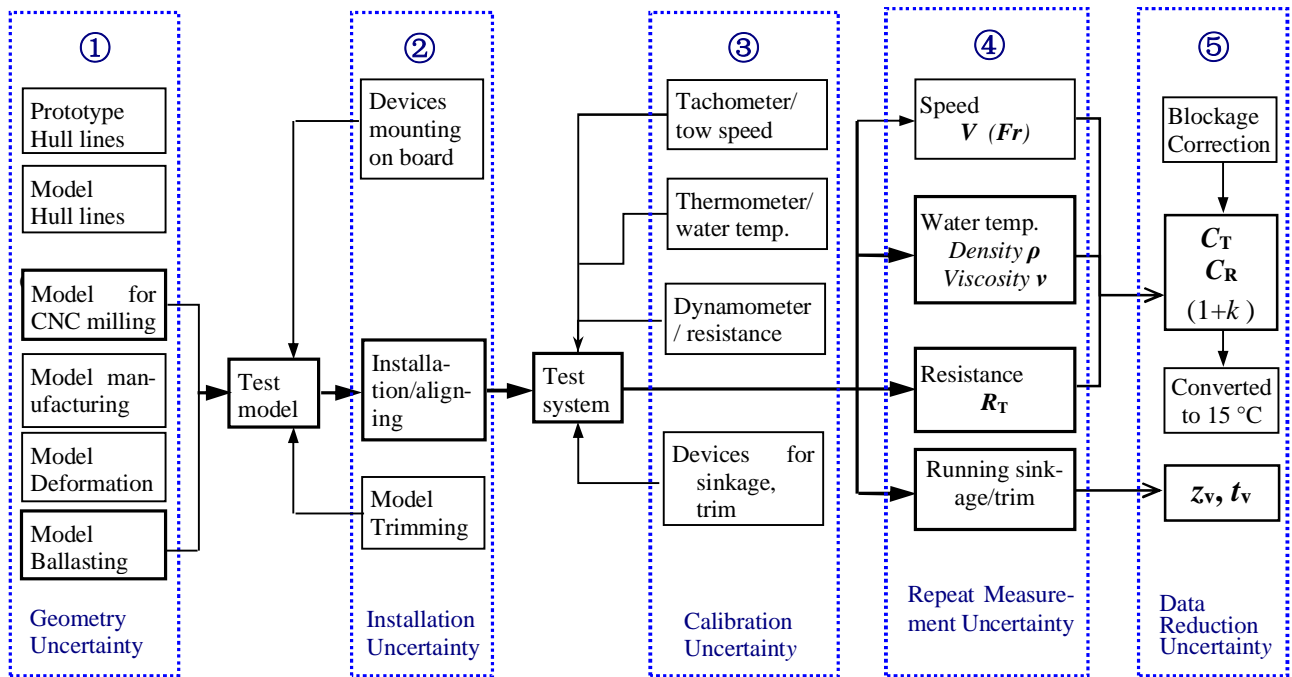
①

Prototype Hull lines

Model Hull lines

Model for CNC milling

Model manufacturing

Model Deformation

Model Ballasting

Geometry Uncertainty

Test model

②

Devices mounting on board

Installation/aligning

Model Trimming

Installation Uncertainty

Test system

③

Tachometer/ tow speed

Thermometer/ water temp.

Dynamometer / resistance

Devices for sinkage, trim

Calibration Uncertainty

④

Speed $V$ $(Fr)$

Water temp. Density $\rho$ Viscosity $\nu$

Resistance $R_T$

Running sinkage/trim

Repeat Measurement Uncertainty

⑤

Blockage Correction

$C_T$ $C_R$ $(1+k)$

Converted to 15 °C

$z_v$, $t_v$

Data Reduction Uncertainty